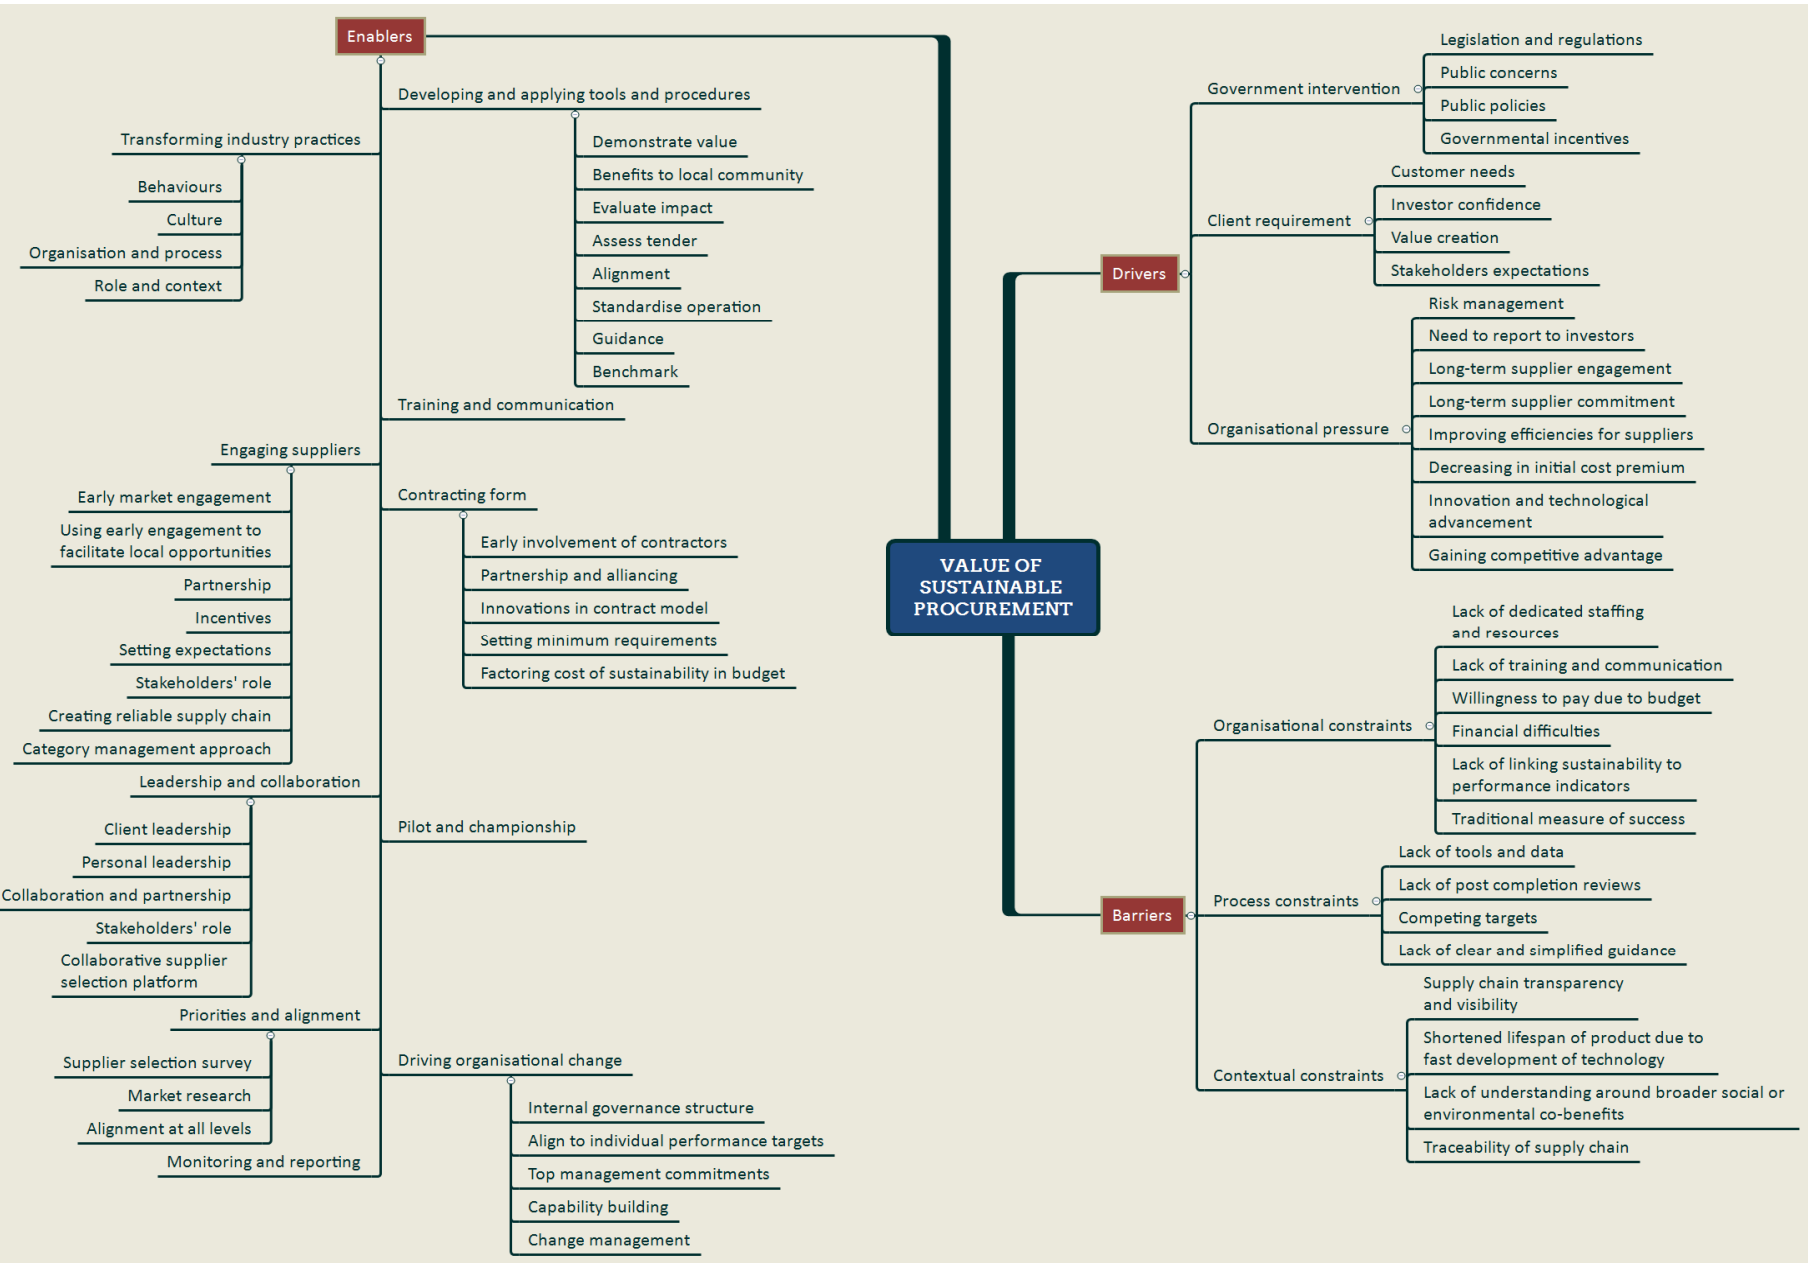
VALUE OF SUSTAINABLE PROCUREMENT

Enablers

Developing and applying tools and procedures
Demonstrate value
Benefits to local community
Evaluate impact
Assess tender
Alignment
Standardise operation
Guidance
Benchmark

Transforming industry practices
Behaviours
Culture
Organisation and process
Role and context

Training and communication

Engaging suppliers
Early market engagement
Using early engagement to facilitate local opportunities
Partnership
Incentives
Setting expectations
Stakeholders' role
Creating reliable supply chain
Category management approach

Contracting form
Early involvement of contractors
Partnership and alliancing
Innovations in contract model
Setting minimum requirements
Factoring cost of sustainability in budget

Leadership and collaboration
Client leadership
Personal leadership
Collaboration and partnership
Stakeholders' role
Collaborative supplier selection platform

Pilot and championship

Priorities and alignment
Supplier selection survey
Market research
Alignment at all levels

Driving organisational change
Internal governance structure
Align to individual performance targets
Top management commitments
Capability building
Change management

Monitoring and reporting

Drivers

Government intervention
Legislation and regulations
Public concerns
Public policies
Governmental incentives

Client requirement
Customer needs
Investor confidence
Value creation
Stakeholders expectations

Organisational pressure
Risk management
Need to report to investors
Long-term supplier engagement
Long-term supplier commitment
Improving efficiencies for suppliers
Decreasing in initial cost premium
Innovation and technological advancement
Gaining competitive advantage

Barriers

Organisational constraints
Lack of dedicated staffing and resources
Lack of training and communication
Willingness to pay due to budget
Financial difficulties
Lack of linking sustainability to performance indicators
Traditional measure of success

Process constraints
Lack of tools and data
Lack of post completion reviews
Competing targets
Lack of clear and simplified guidance

Contextual constraints
Supply chain transparency and visibility
Shortened lifespan of product due to fast development of technology
Lack of understanding around broader social or environmental co-benefits
Traceability of supply chain